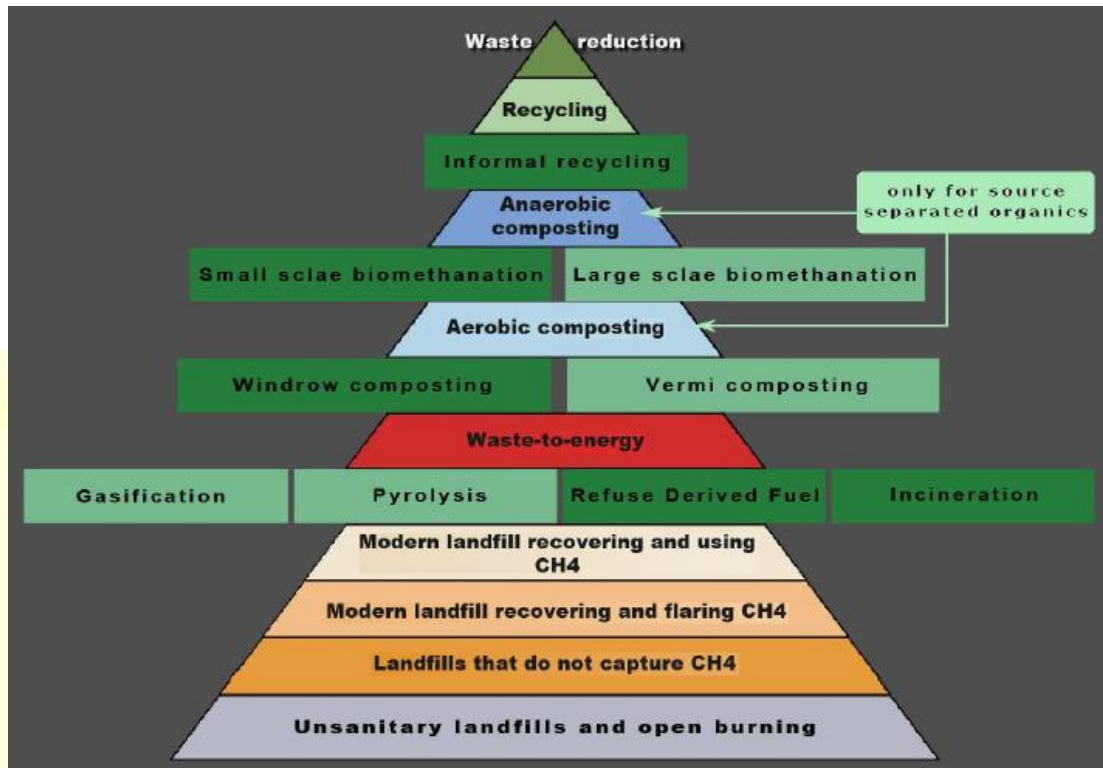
Waste reduction

Recycling

Informal recycling

Anaerobic composting

only for source separated organics

Small sclae biomethanation

Large sclae biomethanation

Aerobic composting

Windrow composting

Vermi composting

Waste-to-energy

Gasification

Pyrolysis

Refuse Derived Fuel

Incineration

Modern landfill recovering and using CH4

Modern landfill recovering and flaring CH4

Landfills that do not capture CH4

Unsanitary landfills and open burning